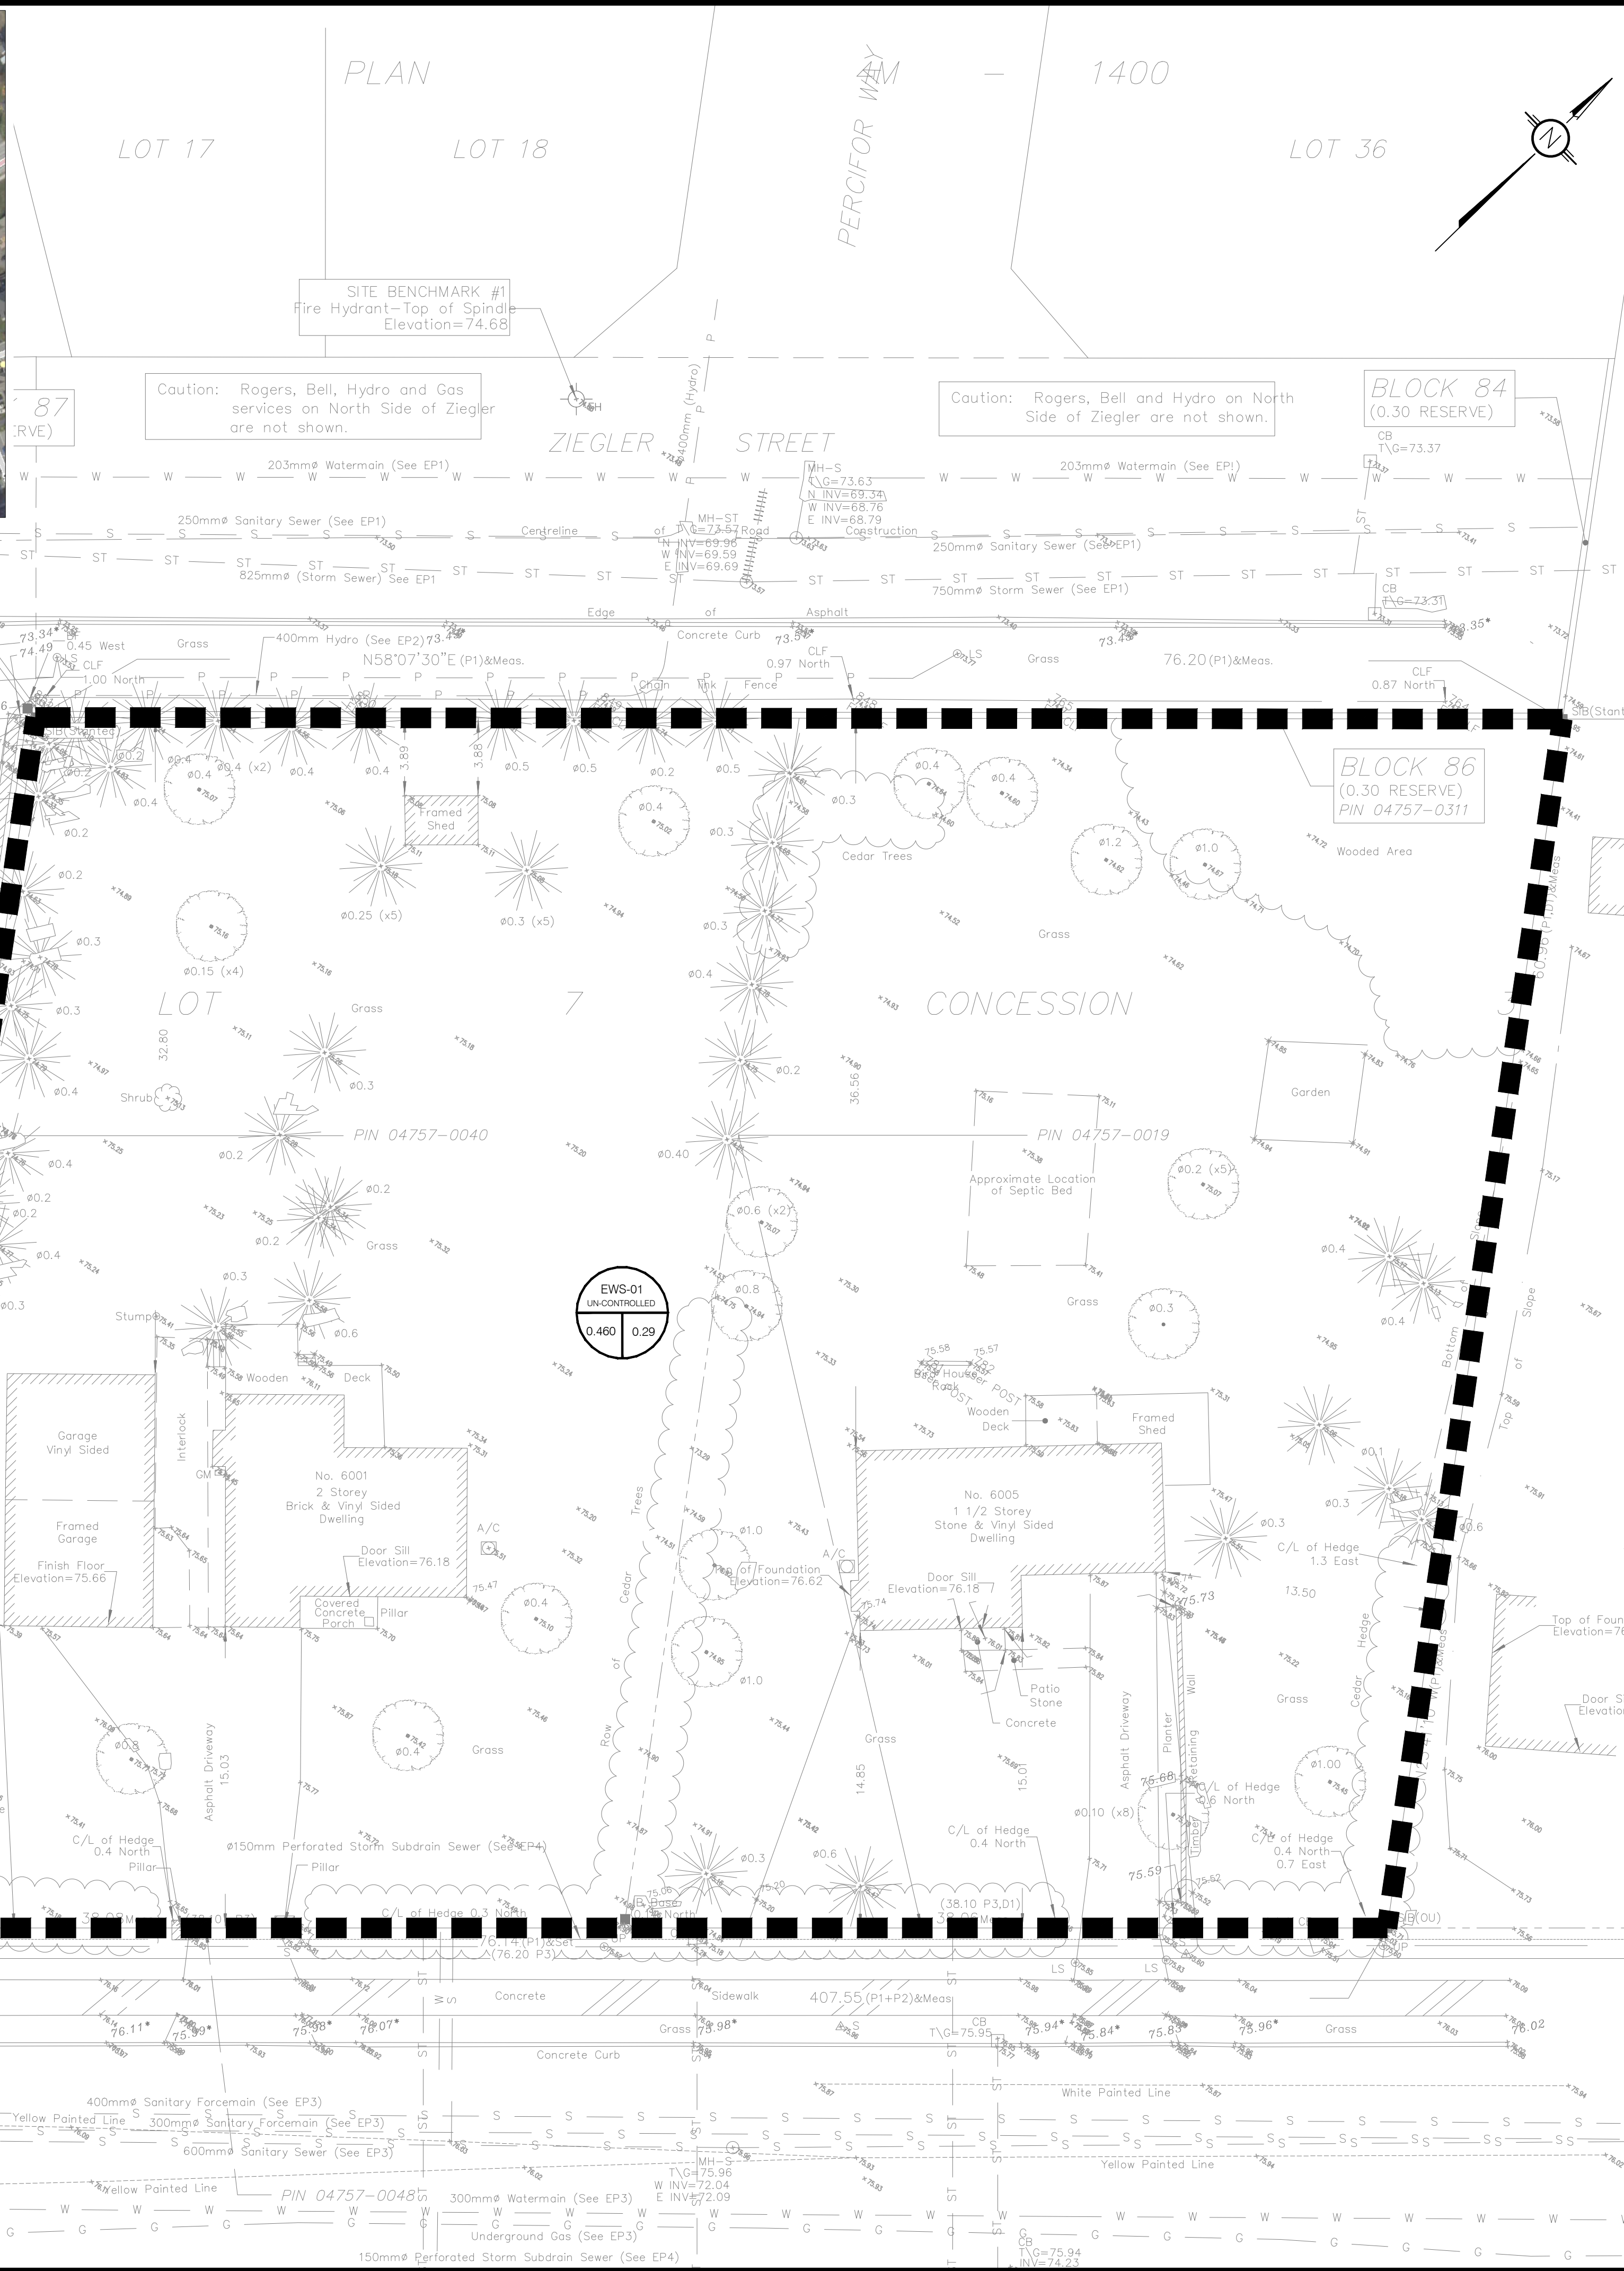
PLAN 4M — 1400

LOT 17 LOT 18 PERCIFOR WAY LOT 36

SITE BENCHMARK #1
Fire Hydrant—Top of Spindle
Elevation=74.68

87
RVE)

Caution: Rogers, Bell, Hydro and Gas services on North Side of Ziegler are not shown.

Caution: Rogers, Bell and Hydro on North Side of Ziegler are not shown.

BLOCK 84
(0.30 RESERVE)

ZIEGLER STREET

400mm (Hydro)

CB
T\G=73.37

203mmø Watermain (See EP1)

MH-S
T\G=73.63
N INV=69.34
W INV=68.76
E INV=68.79

203mmø Watermain (See EP1)

250mmø Sanitary Sewer (See EP1)

Centreline of Road Construction

MH-ST
T\G=73.57
N INV=69.96
W INV=69.59
E INV=69.69

250mmø Sanitary Sewer (See EP1)

825mmø (Storm Sewer) See EP1

750mmø Storm Sewer (See EP1)

CB
T\G=73.31

Edge of Asphalt

Concrete Curb

0.45 West
CLF
1.00 North

Grass

400mm Hydro (See EP2)

N58°07'30"E (P1)&Meas.

CLF
0.97 North

Chain Link Fence

LS

Grass

76.20(P1)&Meas.

CLF
0.87 North

SIB(Stanted)

BLOCK 86
(0.30 RESERVE)
PIN 04757-0311

Framed Shed

Cedar Trees

Wooded Area

Grass

LOT 7 CONCESSION

Grass

Shrub

Garden

PIN 04757-0040

PIN 04757-0019

Approximate Location of Septic Bed

Grass

Grass

EWS-01
UN-CONTROLLED
0.460 | 0.29

Stump

Wooden Deck

Base Post Rock

Wooden Deck

Framed Shed

Garage Vinyl Sided

Interlock

GM

No. 6001
2 Storey
Brick & Vinyl Sided
Dwelling

No. 6005
1 1/2 Storey
Stone & Vinyl Sided
Dwelling

Framed Garage

Finish Floor Elevation=75.66

Door Sill Elevation=76.18

A/C

Row of Cedar Trees

Top of Foundation Elevation=76.62

A/C

Door Sill Elevation=76.18

C/L of Hedge 1.3 East

13.50

Top of Foun Elevation=76

Covered Concrete Porch

Pillar

Patio Stone

Concrete

Door S Elevation

Asphalt Driveway 15.03

Grass

Grass

14.85

15.01

Asphalt Driveway

Planter

Retaining Wall

Grass

Cedar Hedge

C/L of Hedge 0.4 North

Pillar

ø150mm Perforated Storm Subdrain Sewer (See EP4)

Pillar

C/L of Hedge 0.4 North

C/L of Hedge 0.6 North

C/L of Hedge 0.4 North 0.7 East

C/L of Hedge 0.3 North

(38.10 P3,D1)

76.14(P1)&Set
(76.20 P3)

SIB(OU)

Concrete

Sidewalk

407.55(P1+P2)&Meas

Grass

CB
T\G=75.95

Grass

Concrete Curb

White Painted Line

400mmø Sanitary Forcemain (See EP3)

Yellow Painted Line

300mmø Sanitary Forcemain (See EP3)

600mmø Sanitary Sewer (See EP3)

Yellow Painted Line

Yellow Painted Line

PIN 04757-0048

300mmø Watermain (See EP3)

MH-S
T\G=75.96
W INV=72.04
E INV=72.09

Underground Gas (See EP3)

CB
T\G=75.94
INV=74.23

150mmø Perforated Storm Subdrain Sewer (See EP4)